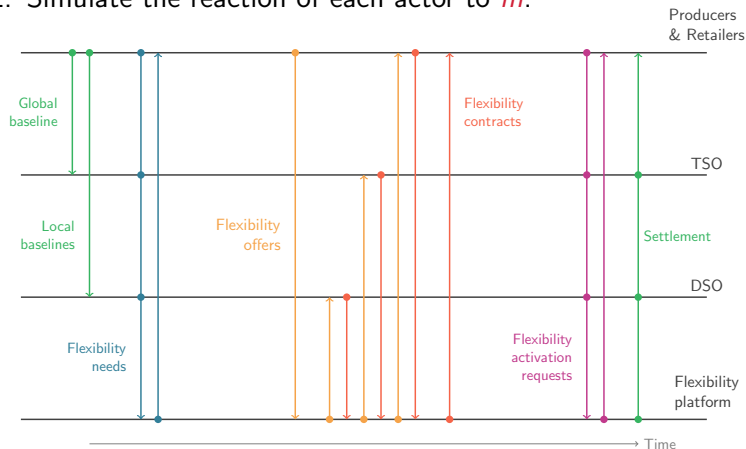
2. Simulate the reaction of each actor to $m$.

Producers & Retailers

TSO

DSO

Flexibility platform

Global baseline

Local baselines

Flexibility needs

Flexibility offers

Flexibility contracts

Flexibility activation requests

Settlement

Time